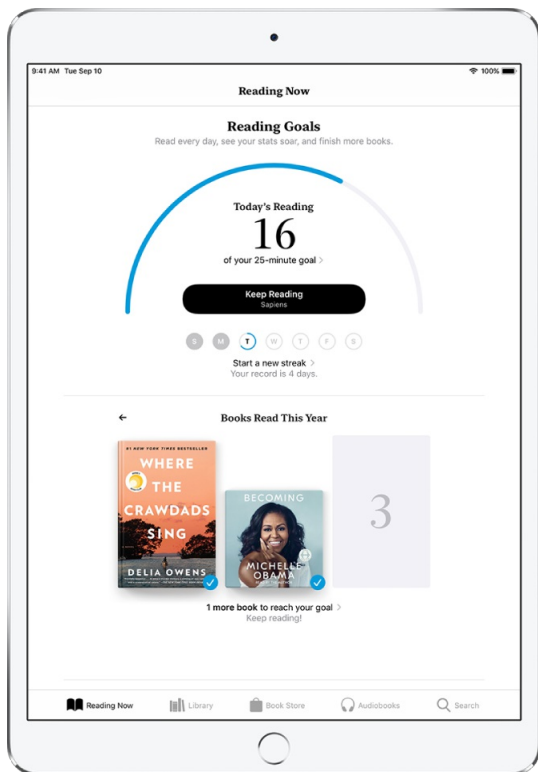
9:41 AM Tue Sep 10
100%

Reading Now

Reading Goals
Read every day, see your stats soar, and finish more books.

Today's Reading
16
of your 25-minute goal >

Keep Reading
Sapiens

S M T W T F S

Start a new streak >
Your record is 4 days.

←
Books Read This Year

#1 NEW YORK TIMES BESTSELLER
WHERE THE CRAWDADS SING
DELIA OWENS

BECOMING
MICHELLE OBAMA

3

1 more book to reach your goal >
Keep reading!

Reading Now
Library
Book Store
Audiobooks
Search